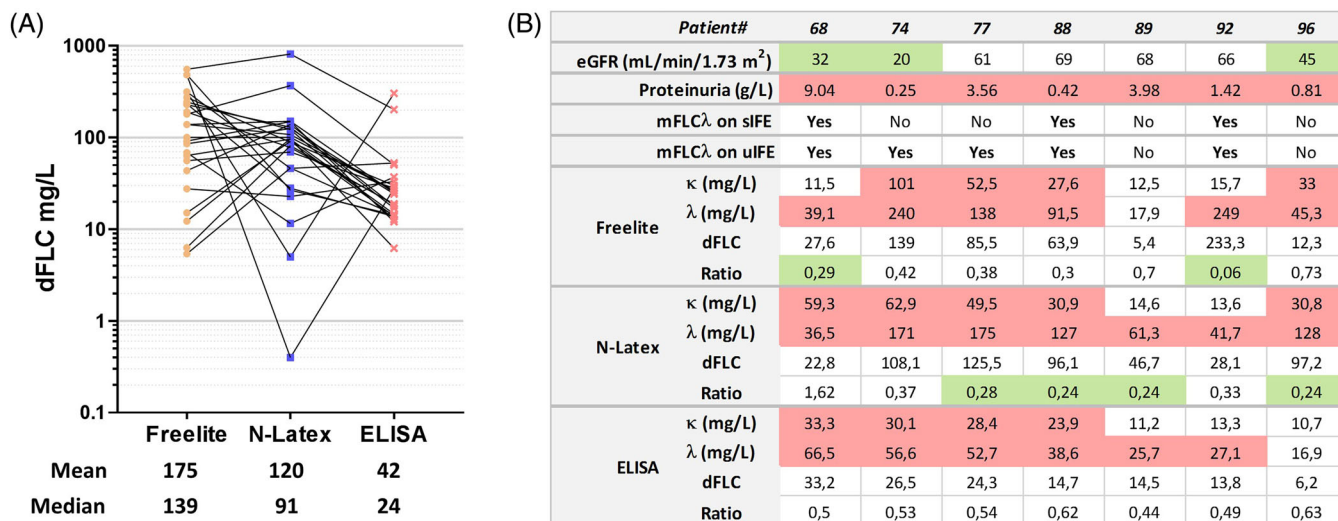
(A)

dFLC mg/L

1000
100
10
1
0.1

Freelite N-Latex ELISA

Mean 175 120 42
Median 139 91 24

(B)

| | | 68 | 74 | 77 | 88 | 89 | 92 | 96 |
|---|---|---|---|---|---|---|---|---|
| Patient# | | 68 | 74 | 77 | 88 | 89 | 92 | 96 |
| eGFR (mL/min/1.73 m$^2$) | | 32 | 20 | 61 | 69 | 68 | 66 | 45 |
| Proteinuria (g/L) | | 9.04 | 0.25 | 3.56 | 0.42 | 3.98 | 1.42 | 0.81 |
| mFLC$\lambda$ on sIFE | | Yes | No | No | Yes | No | Yes | No |
| mFLC$\lambda$ on uIFE | | Yes | Yes | Yes | Yes | No | Yes | No |
| Freelite | $\kappa$ (mg/L) | 11,5 | 101 | 52,5 | 27,6 | 12,5 | 15,7 | 33 |
| | $\lambda$ (mg/L) | 39,1 | 240 | 138 | 91,5 | 17,9 | 249 | 45,3 |
| | dFLC | 27,6 | 139 | 85,5 | 63,9 | 5,4 | 233,3 | 12,3 |
| | Ratio | 0,29 | 0,42 | 0,38 | 0,3 | 0,7 | 0,06 | 0,73 |
| N-Latex | $\kappa$ (mg/L) | 59,3 | 62,9 | 49,5 | 30,9 | 14,6 | 13,6 | 30,8 |
| | $\lambda$ (mg/L) | 36,5 | 171 | 175 | 127 | 61,3 | 41,7 | 128 |
| | dFLC | 22,8 | 108,1 | 125,5 | 96,1 | 46,7 | 28,1 | 97,2 |
| | Ratio | 1,62 | 0,37 | 0,28 | 0,24 | 0,24 | 0,33 | 0,24 |
| ELISA | $\kappa$ (mg/L) | 33,3 | 30,1 | 28,4 | 23,9 | 11,2 | 13,3 | 10,7 |
| | $\lambda$ (mg/L) | 66,5 | 56,6 | 52,7 | 38,6 | 25,7 | 27,1 | 16,9 |
| | dFLC | 33,2 | 26,5 | 24,3 | 14,7 | 14,5 | 13,8 | 6,2 |
| | Ratio | 0,5 | 0,53 | 0,54 | 0,62 | 0,44 | 0,49 | 0,63 |